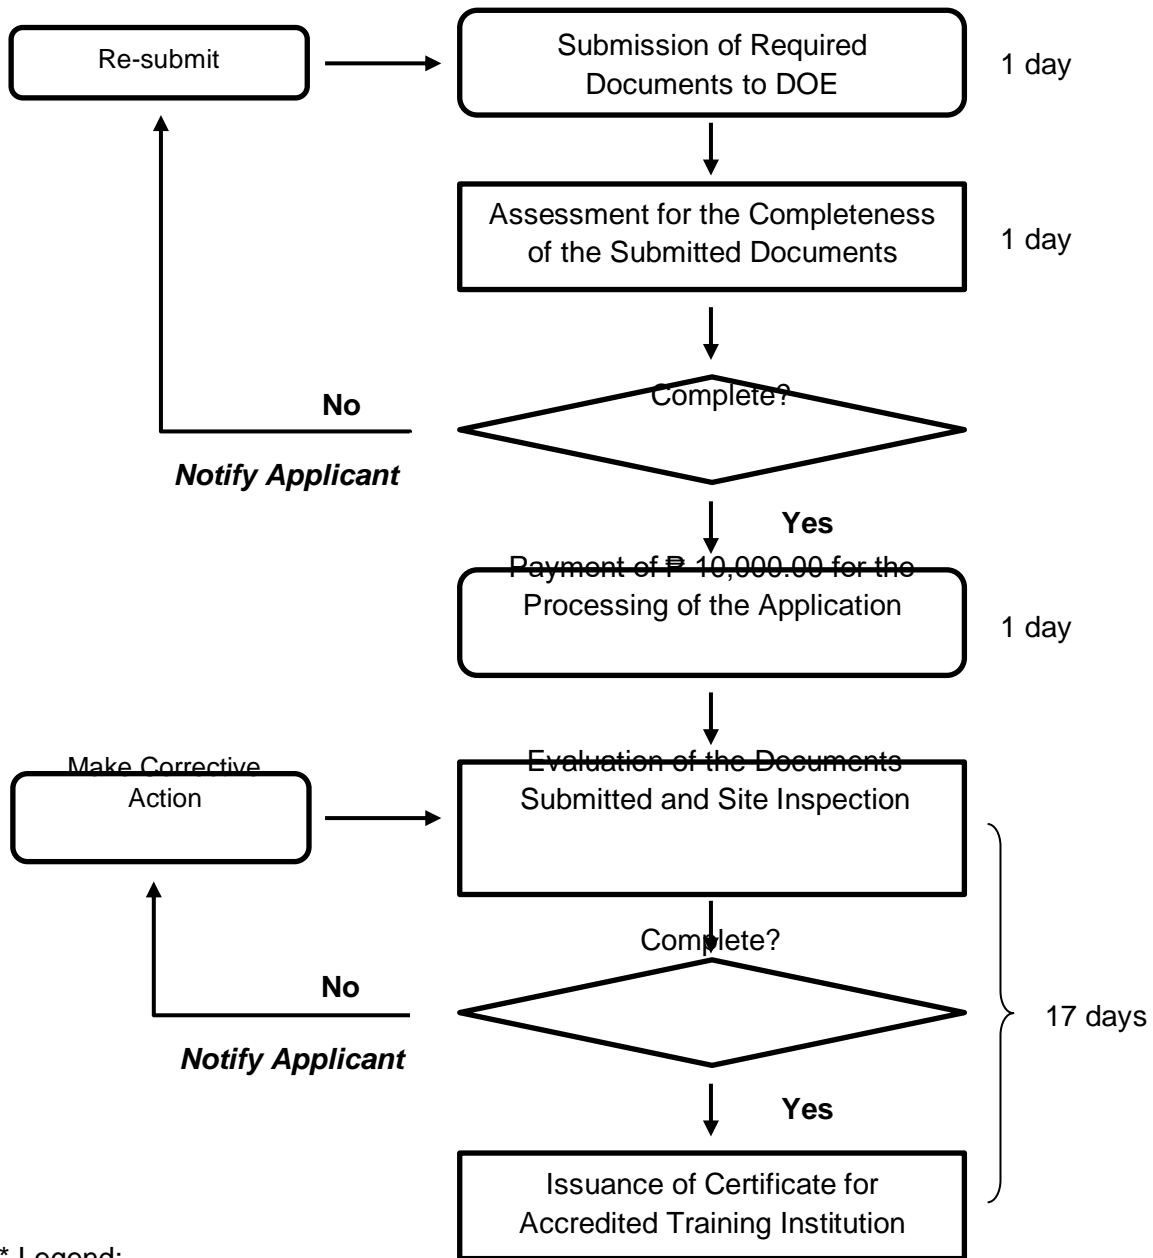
Re-submit

Submission of Required Documents to DOE

1 day

Assessment for the Completeness of the Submitted Documents

1 day

Complete?

No

Notify Applicant

Yes

Payment of ₱ 10,000.00 for the Processing of the Application

1 day

Make Corrective Action

Evaluation of the Documents Submitted and Site Inspection

Complete?

No

Notify Applicant

17 days

Yes

Issuance of Certificate for Accredited Training Institution

* Legend: